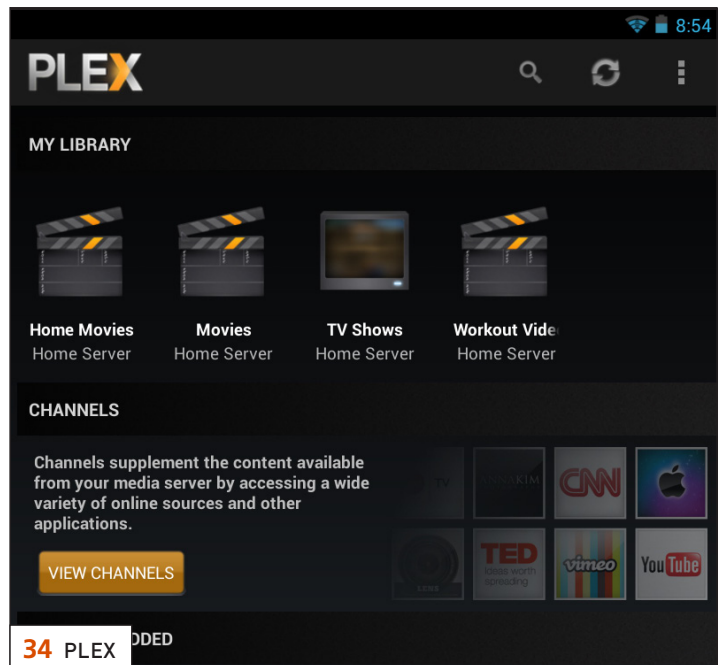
8:54

PLEX

MY LIBRARY

Home Movies
Home Server

Movies
Home Server

TV Shows
Home Server

Workout Vide
Home Server

CHANNELS

Channels supplement the content available from your media server by accessing a wide variety of online sources and other applications.

VIEW CHANNELS

TV

CNN

TED
Ideas worth spreading

vimeo

YouTube

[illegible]DDED

34 PLEX